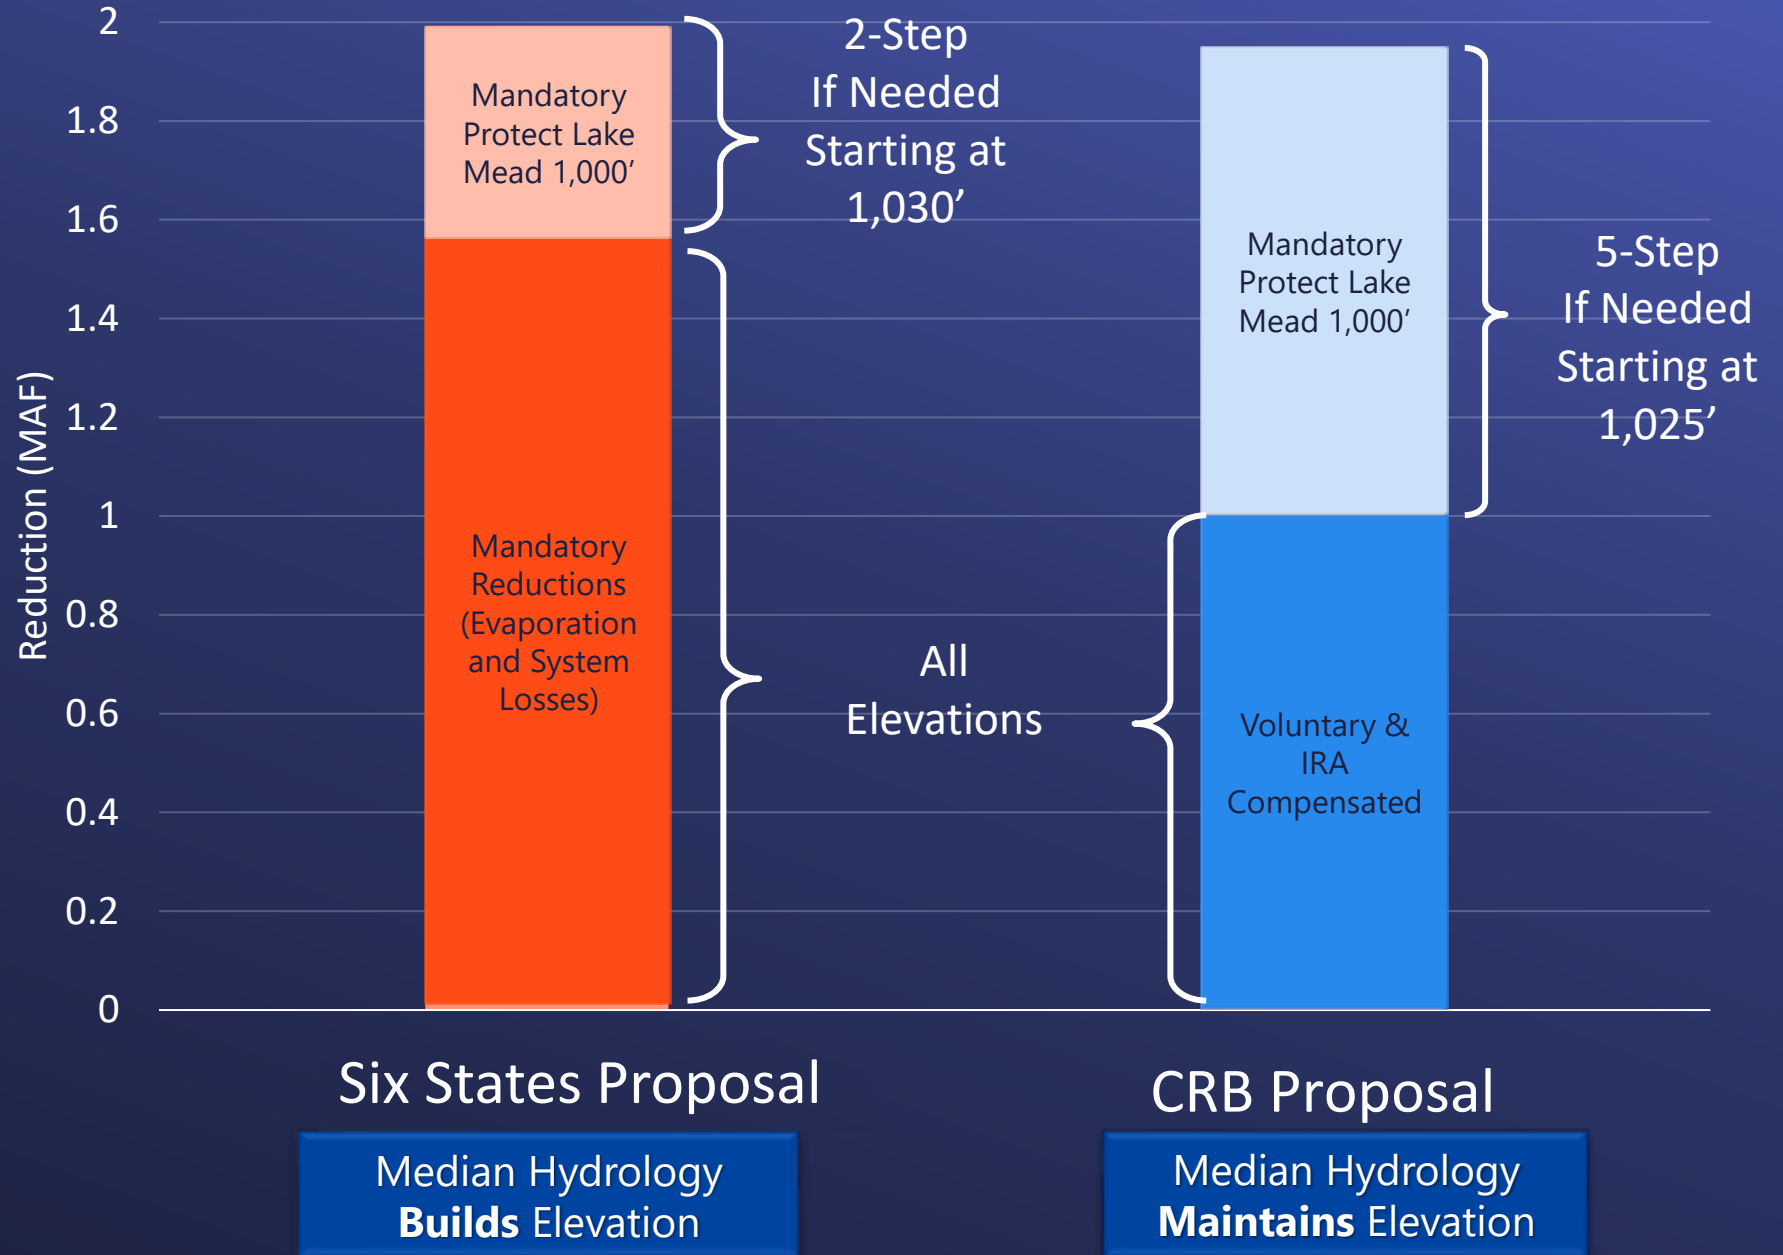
2
1.8
1.6
1.4
1.2
1
0.8
0.6
0.4
0.2
0

Reduction (MAF)

Mandatory Protect Lake Mead 1,000’

2-Step If Needed Starting at 1,030’

Mandatory Reductions (Evaporation and System Losses)

All Elevations

Mandatory Protect Lake Mead 1,000’

5-Step If Needed Starting at 1,025’

Voluntary & IRA Compensated

Six States Proposal

Median Hydrology **Builds** Elevation

CRB Proposal

Median Hydrology **Maintains** Elevation